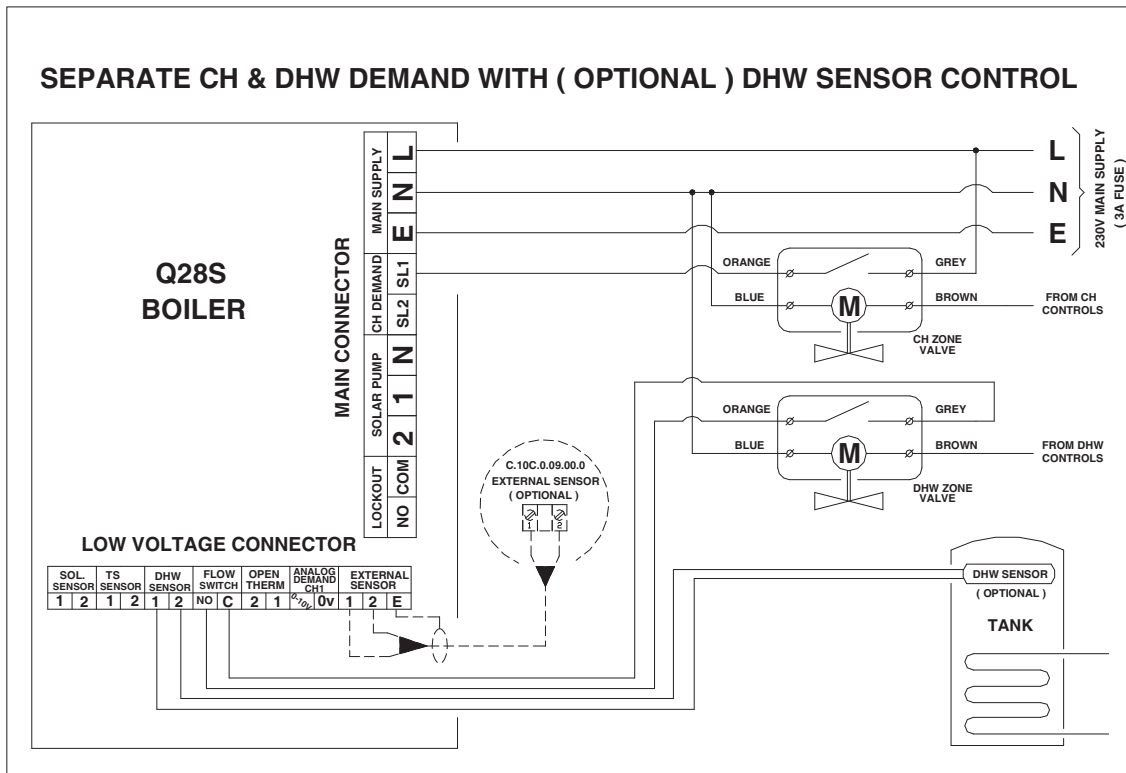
SEPARATE CH & DHW DEMAND WITH ( OPTIONAL ) DHW SENSOR CONTROL

Q28S
BOILER

MAIN CONNECTOR

MAIN SUPPLY
L
N
E

CH DEMAND
SL1
SL2

SOLAR PUMP
N
1
2

LOCKOUT
COM
NO

L
N
E
230V MAIN SUPPLY ( 3A FUSE )

ORANGE
GREY
BLUE
BROWN
M
FROM CH CONTROLS
CH ZONE VALVE

ORANGE
GREY
BLUE
BROWN
M
FROM DHW CONTROLS
DHW ZONE VALVE

C.10C.0.09.00.0
EXTERNAL SENSOR
( OPTIONAL )
1 2

LOW VOLTAGE CONNECTOR

| SOL. SENSOR | | TS SENSOR | | DHW SENSOR | | FLOW SWITCH | | OPEN THERM | | ANALOG DEMAND CH1 | | EXTERNAL SENSOR | | |
|---|---|---|---|---|---|---|---|---|---|---|---|---|---|---|
| 1 | 2 | 1 | 2 | 1 | 2 | NO | C | 2 | 1 | 0-10V | 0v | 1 | 2 | E |

DHW SENSOR
( OPTIONAL )
TANK